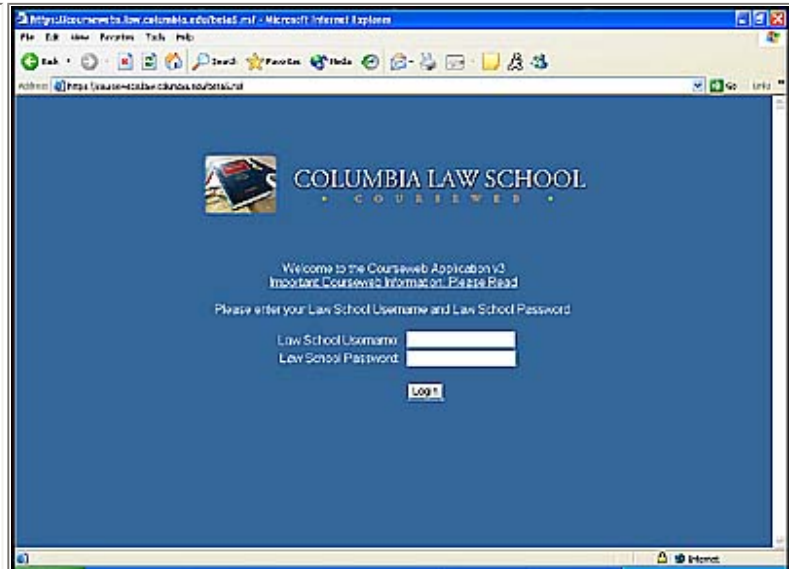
https://courseweb.law.columbia.edu/betaS.nsf - Microsoft Internet Explorer

File Edit View Favorites Tools Help

Back Search Favorites Media

Address https://courseweb.law.columbia.edu/betaS.nsf Go Links

COLUMBIA LAW SCHOOL
• COURSEWEB •

Welcome to the Courseweb Application v3
Important Courseweb Information: Please Read

Please enter your Law School Username and Law School Password

Law School Username:
Law School Password:

Log In

Internet